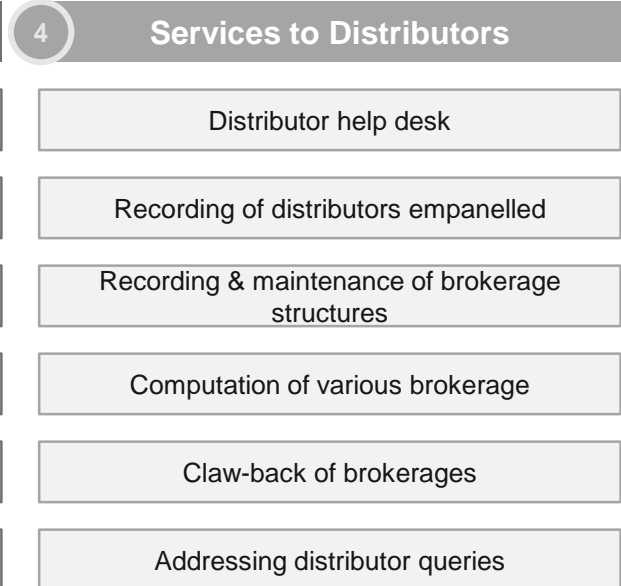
4

Services to Distributors

Distributor help desk

Recording of distributors empanelled

Recording & maintenance of brokerage structures

Computation of various brokerage

Claw-back of brokerages

Addressing distributor queries